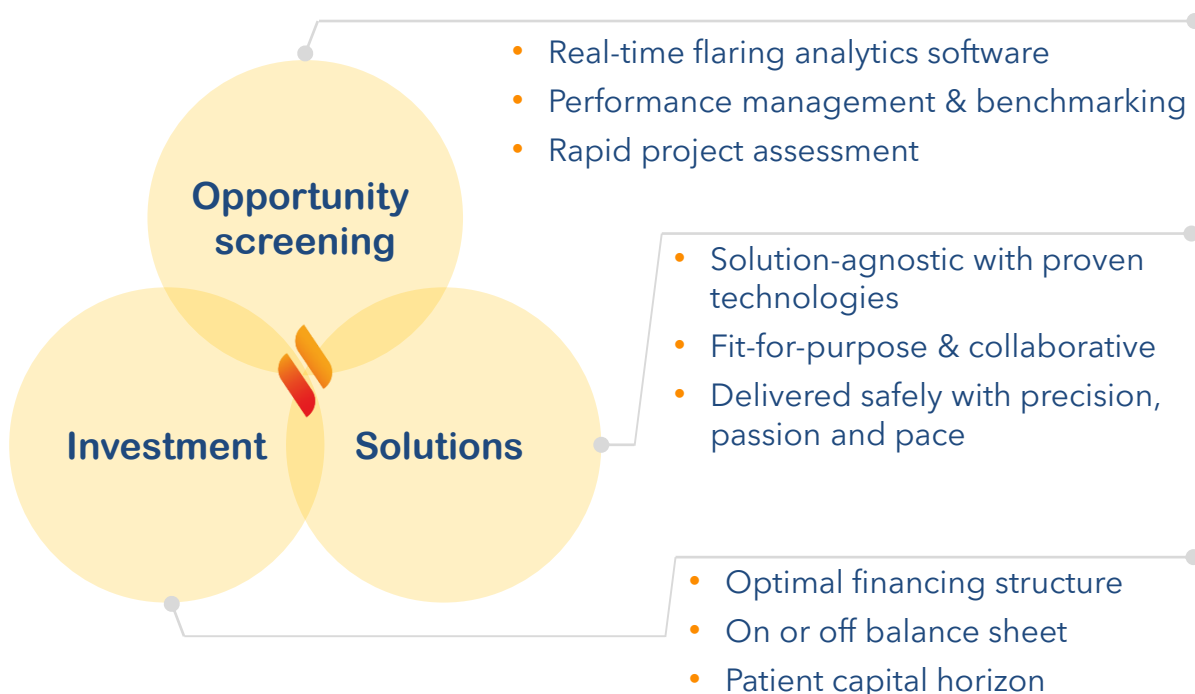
Opportunity screening

Investment

Solutions

- Real-time flaring analytics software
- Performance management & benchmarking
- Rapid project assessment

- Solution-agnostic with proven technologies
- Fit-for-purpose & collaborative
- Delivered safely with precision, passion and pace

- Optimal financing structure
- On or off balance sheet
- Patient capital horizon